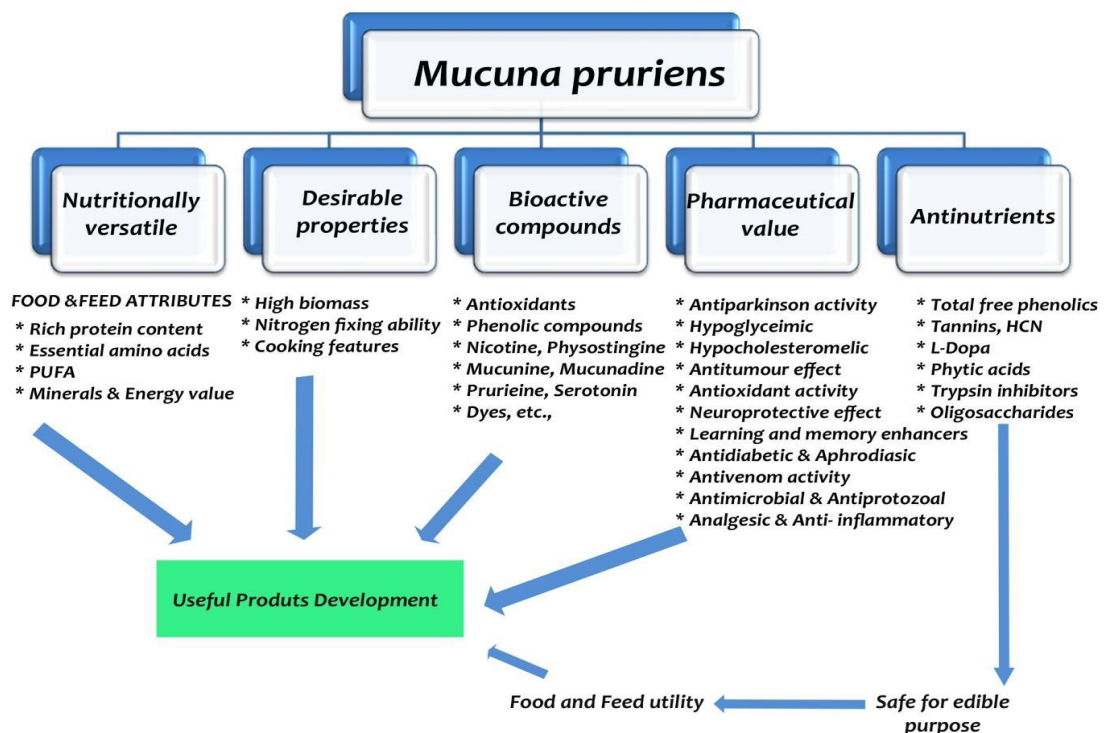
Mucuna pruriens

Nutritionally versatile

Desirable properties

Bioactive compounds

Pharmaceutical value

Antinutrients

FOOD &FEED ATTRIBUTES
* Rich protein content
* Essential amino acids
* PUFA
* Minerals & Energy value

* High biomass
* Nitrogen fixing ability
* Cooking features

* Antioxidants
* Phenolic compounds
* Nicotine, Physostingine
* Mucunine, Mucunadine
* Prurieine, Serotonin
* Dyes, etc.,

* Antiparkinson activity
* Hypoglyceimic
* Hypocholesteromelic
* Antitumour effect
* Antioxidant activity
* Neuroprotective effect
* Learning and memory enhancers
* Antidiabetic & Aphrodiasic
* Antivenom activity
* Antimicrobial & Antiprotozoal
* Analgesic & Anti- inflammatory

* Total free phenolics
* Tannins, HCN
* L-Dopa
* Phytic acids
* Trypsin inhibitors
* Oligosaccharides

Useful Produts Development

Food and Feed utility

Safe for edible purpose